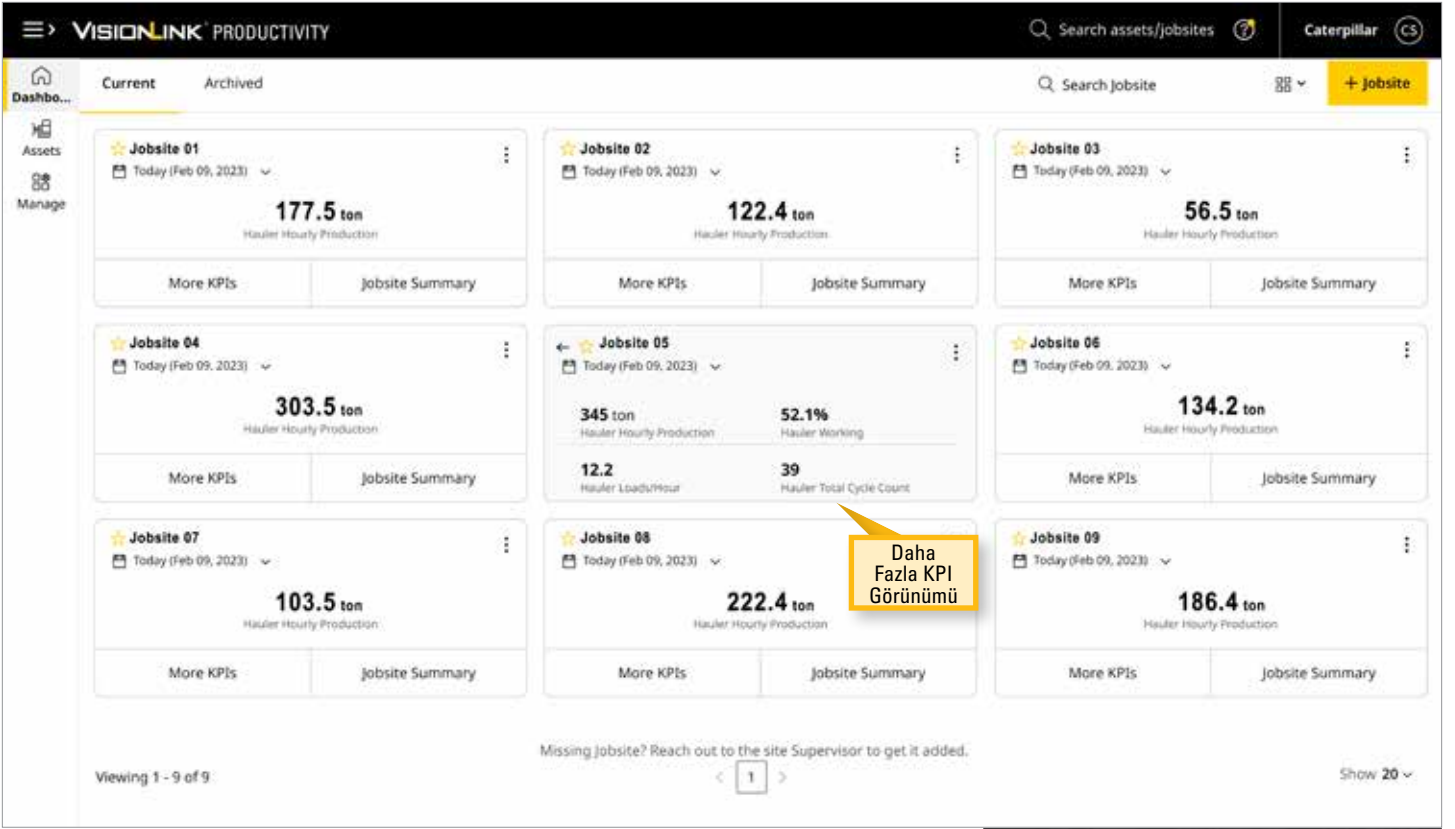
VISIONLINK PRODUCTIVITY

Search assets/jobsites

Caterpillar CS

Dashbo...
Assets
Manage

Current Archived

Search Jobsite

+ Jobsite

Jobsite 01
Today (Feb 09, 2023)
177.5 ton
Hauler Hourly Production
More KPIs | Jobsite Summary

Jobsite 02
Today (Feb 09, 2023)
122.4 ton
Hauler Hourly Production
More KPIs | Jobsite Summary

Jobsite 03
Today (Feb 09, 2023)
56.5 ton
Hauler Hourly Production
More KPIs | Jobsite Summary

Jobsite 04
Today (Feb 09, 2023)
303.5 ton
Hauler Hourly Production
More KPIs | Jobsite Summary

Jobsite 05
Today (Feb 09, 2023)
345 ton
Hauler Hourly Production
52.1%
Hauler Working
12.2
Hauler Loads/Hour
39
Hauler Total Cycle Count

Jobsite 06
Today (Feb 09, 2023)
134.2 ton
Hauler Hourly Production
More KPIs | Jobsite Summary

Jobsite 07
Today (Feb 09, 2023)
103.5 ton
Hauler Hourly Production
More KPIs | Jobsite Summary

Jobsite 08
Today (Feb 09, 2023)
222.4 ton
Hauler Hourly Production
More KPIs | Jobsite Summary

Daha Fazla KPI Görünümü

Jobsite 09
Today (Feb 09, 2023)
186.4 ton
Hauler Hourly Production
More KPIs | Jobsite Summary

Missing Jobsite? Reach out to the site Supervisor to get it added.

Viewing 1 - 9 of 9

1

Show 20